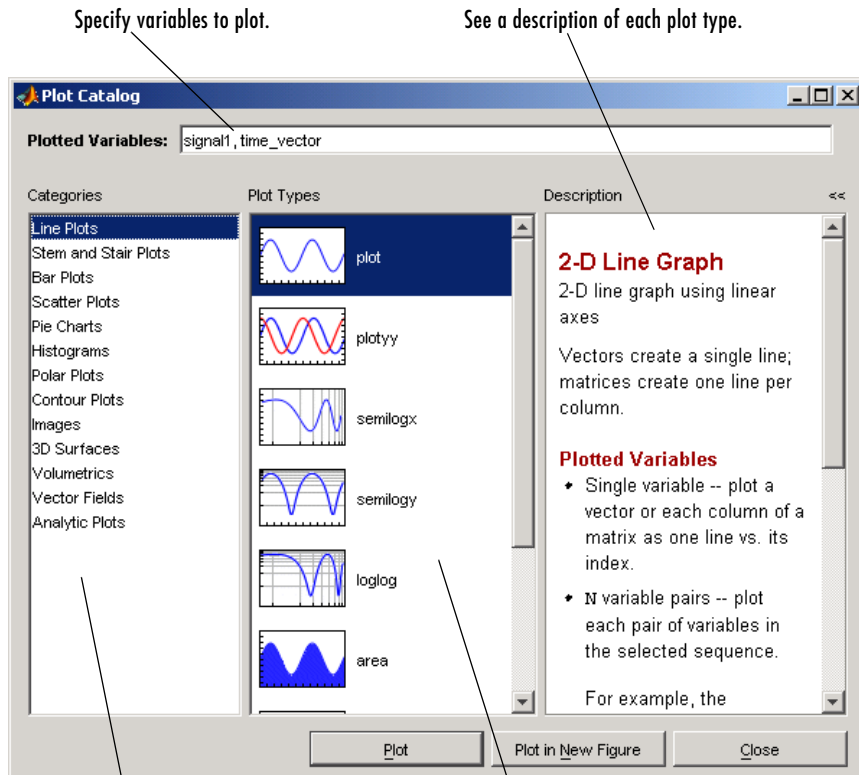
Specify variables to plot.

See a description of each plot type.

Plot Catalog

Plotted Variables: signal1, time_vector

Categories

Line Plots
Stem and Stair Plots
Bar Plots
Scatter Plots
Pie Charts
Histograms
Polar Plots
Contour Plots
Images
3D Surfaces
Volumetrics
Vector Fields
Analytic Plots

Plot Types

plot
plotyy
semilogx
semilogy
loglog
area

Description

<<

2-D Line Graph

2-D line graph using linear axes

Vectors create a single line; matrices create one line per column.

Plotted Variables

- Single variable -- plot a vector or each column of a matrix as one line vs. its index.
- N variable pairs -- plot each pair of variables in the selected sequence.

For example, the

Plot

Plot in New Figure

Close